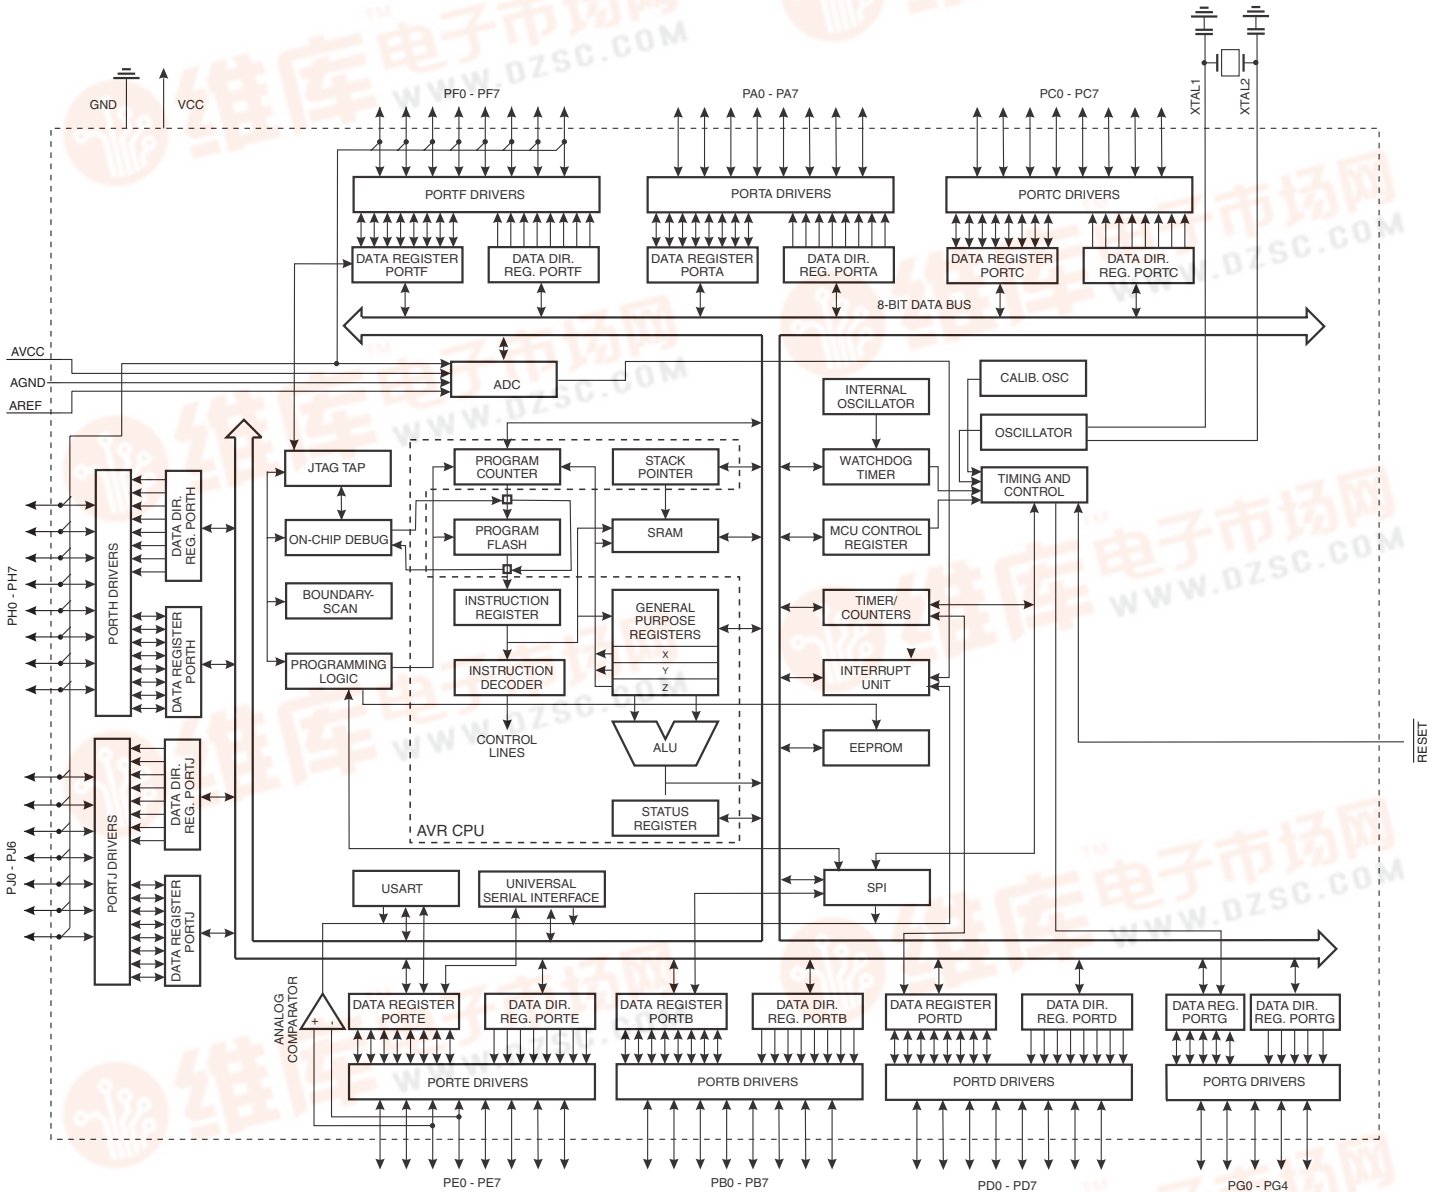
GND
VCC
PF0 - PF7
PA0 - PA7
PC0 - PC7
XTAL1
XTAL2
PORTF DRIVERS
PORTA DRIVERS
PORTC DRIVERS
DATA REGISTER PORTF
DATA DIR. REG. PORTF
DATA REGISTER PORTA
DATA DIR. REG. PORTA
DATA REGISTER PORTC
DATA DIR. REG. PORTC
8-BIT DATA BUS
AVCC
AGND
AREF
ADC
CALIB. OSC
INTERNAL OSCILLATOR
OSCILLATOR
JTAG TAP
PROGRAM COUNTER
STACK POINTER
WATCHDOG TIMER
TIMING AND CONTROL
ON-CHIP DEBUG
PROGRAM FLASH
SRAM
MCU CONTROL REGISTER
BOUNDARY-SCAN
INSTRUCTION REGISTER
GENERAL PURPOSE REGISTERS
X
Y
Z
TIMER/ COUNTERS
PROGRAMMING LOGIC
INSTRUCTION DECODER
INTERRUPT UNIT
PH0 - PH7
PORTH DRIVERS
DATA DIR. REG. PORTH
DATA REGISTER PORTH
CONTROL LINES
ALU
EEPROM
RESET
PJ0 - PJ6
PORTJ DRIVERS
DATA DIR. REG. PORTJ
DATA REGISTER PORTJ
STATUS REGISTER
AVR CPU
USART
UNIVERSAL SERIAL INTERFACE
SPI
ANALOG COMPARATOR
+
-
DATA REGISTER PORTE
DATA DIR. REG. PORTE
DATA REGISTER PORTB
DATA DIR. REG. PORTB
DATA REGISTER PORTD
DATA DIR. REG. PORTD
DATA REG. PORTG
DATA DIR. REG. PORTG
PORTE DRIVERS
PORTB DRIVERS
PORTD DRIVERS
PORTG DRIVERS
PE0 - PE7
PB0 - PB7
PD0 - PD7
PG0 - PG4